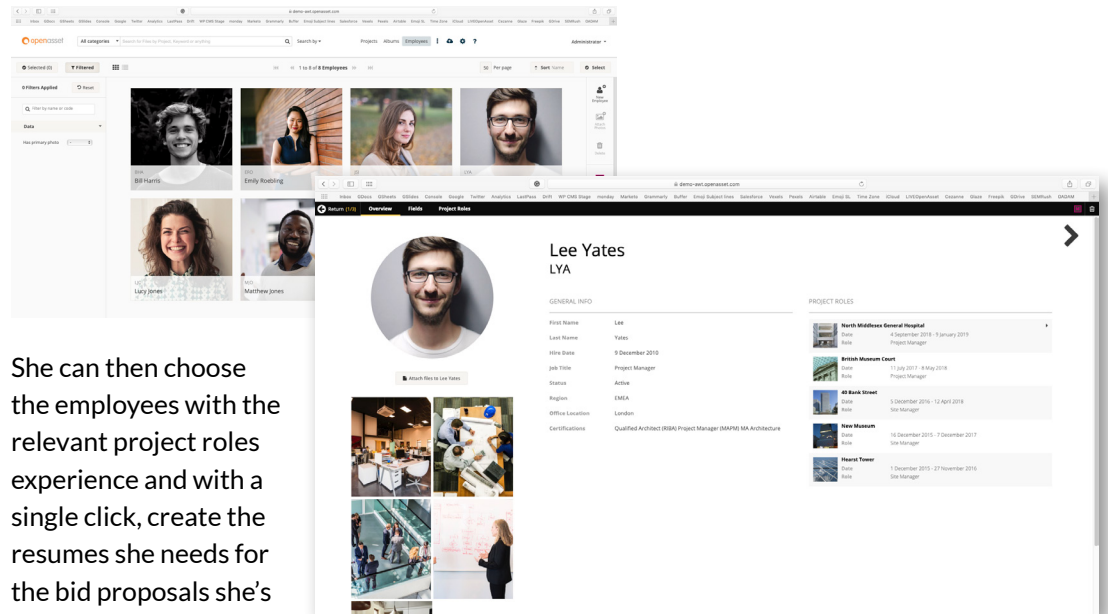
openasset

All categories

Search by

Projects Albums Employees

Administrator

Selected (0) Filtered

1 to 8 of 8 Employees

50 Per page Sort Name Select

0 Filters Applied Reset

Filter by name or code

Data

Has primary photo

BHA
Bill Harris

ERO
Emily Roebling

LYA

LJO
Lucy Jones

MJO
Matthew Jones

demo-awt.openasset.com

Return (1/8) Overview Fields Project Roles

Lee Yates
LYA

Attach files to Lee Yates

GENERAL INFO

| | |
|---|---|
| First Name | Lee |
| Last Name | Yates |
| Hire Date | 9 December 2010 |
| Job Title | Project Manager |
| Status | Active |
| Region | EMEA |
| Office Location | London |
| Certifications | Qualified Architect (RIBA) Project Manager (MAPM) MA Architecture |

PROJECT ROLES

North Middlesex General Hospital
Date 4 September 2018 - 9 January 2019
Role Project Manager

British Museum Court
Date 11 July 2017 - 8 May 2018
Role Project Manager

40 Bank Street
Date 5 December 2016 - 12 April 2018
Role Site Manager

New Museum
Date 16 December 2015 - 7 December 2017
Role Site Manager

Hearst Tower
Date 1 December 2015 - 27 November 2016
Role Site Manager

She can then choose the employees with the relevant project roles experience and with a single click, create the resumes she needs for the bid proposals she's